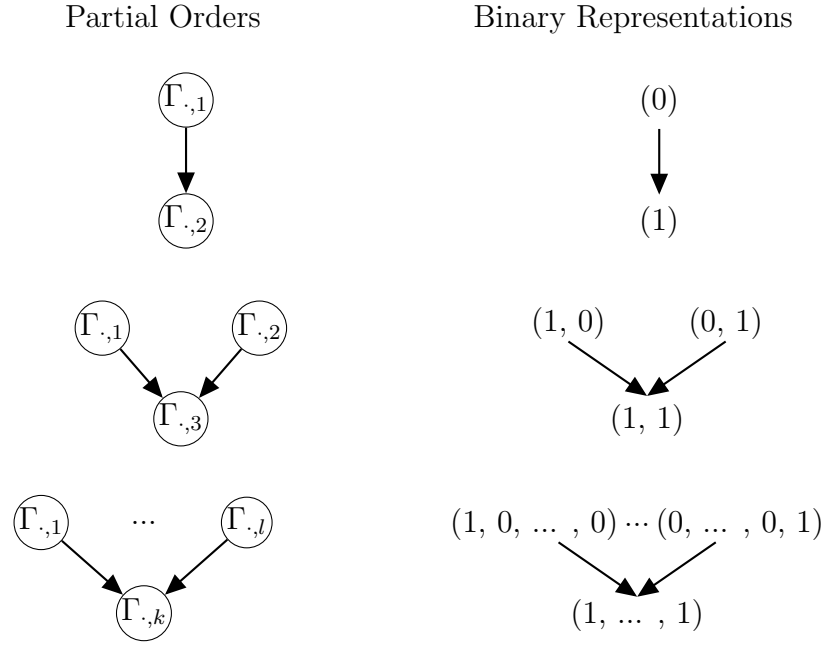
Partial Orders

Binary Representations

$\Gamma_{\cdot,1}$

$\Gamma_{\cdot,2}$

(0)

(1)

$\Gamma_{\cdot,1}$

$\Gamma_{\cdot,2}$

$\Gamma_{\cdot,3}$

(1, 0)

(0, 1)

(1, 1)

$\Gamma_{\cdot,1}$

...

$\Gamma_{\cdot,l}$

$\Gamma_{\cdot,k}$

(1, 0, ... , 0) ··· (0, ... , 0, 1)

(1, ... , 1)